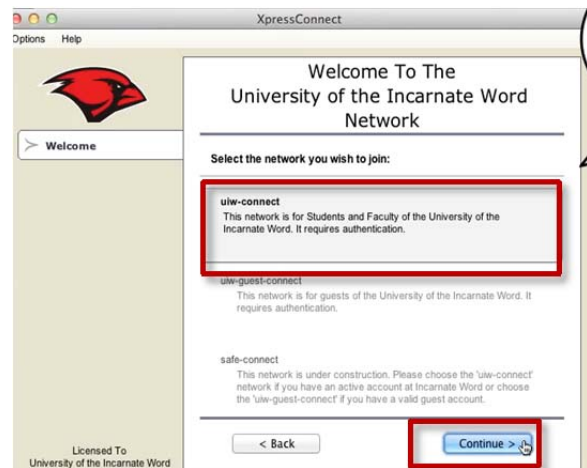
XpressConnect

Options Help

Welcome

Welcome To The University of the Incarnate Word Network

Select the network you wish to join:

uiw-connect
This network is for Students and Faculty of the University of the Incarnate Word. It requires authentication.

uiw-guest-connect
This network is for guests of the University of the Incarnate Word. It requires authentication.

safe-connect
This network is under construction. Please choose the 'uiw-connect' network if you have an active account at Incarnate Word or choose the 'uiw-guest-connect' if you have a valid guest account.

Licensed To
University of the Incarnate Word

< Back

Continue >